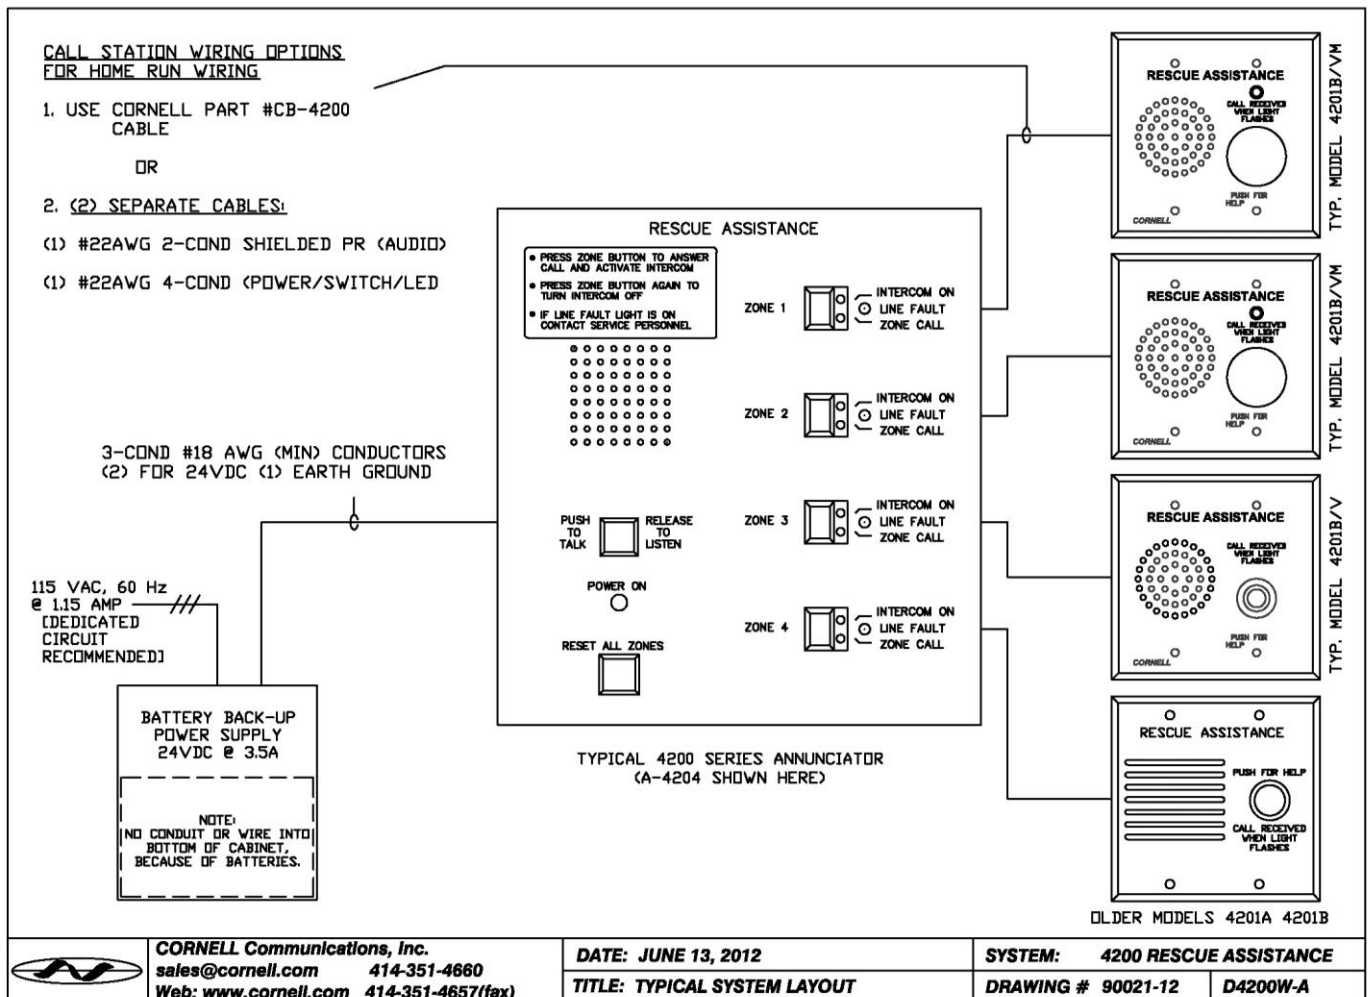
CALL STATION WIRING OPTIONS
FOR HOME RUN WIRING

1. USE CORNELL PART #CB-4200 CABLE

OR

2. (2) SEPARATE CABLES:

(1) #22AWG 2-COND SHIELDED PR (AUDIO)

(1) #22AWG 4-COND (POWER/SWITCH/LED

3-COND #18 AWG (MIN) CONDUCTORS
(2) FOR 24VDC (1) EARTH GROUND

115 VAC, 60 Hz
@ 1.15 AMP
[DEDICATED CIRCUIT RECOMMENDED]

BATTERY BACK-UP
POWER SUPPLY
24VDC @ 3.5A

NOTE:
NO CONDUIT OR WIRE INTO BOTTOM OF CABINET, BECAUSE OF BATTERIES.

RESCUE ASSISTANCE

• PRESS ZONE BUTTON TO ANSWER CALL AND ACTIVATE INTERCOM
• PRESS ZONE BUTTON AGAIN TO TURN INTERCOM OFF
• IF LINE FAULT LIGHT IS ON CONTACT SERVICE PERSONNEL

ZONE 1
INTERCOM ON
LINE FAULT
ZONE CALL

ZONE 2
INTERCOM ON
LINE FAULT
ZONE CALL

ZONE 3
INTERCOM ON
LINE FAULT
ZONE CALL

ZONE 4
INTERCOM ON
LINE FAULT
ZONE CALL

PUSH TO TALK
RELEASE TO LISTEN

POWER ON

RESET ALL ZONES

TYPICAL 4200 SERIES ANNUNCIATOR
(A-4204 SHOWN HERE)

RESCUE ASSISTANCE
CALL RECEIVED WHEN LIGHT FLASHES
PUSH FOR HELP
CORNELL
TYP. MODEL 4201B/VM

RESCUE ASSISTANCE
CALL RECEIVED WHEN LIGHT FLASHES
PUSH FOR HELP
CORNELL
TYP. MODEL 4201B/VM

RESCUE ASSISTANCE
CALL RECEIVED WHEN LIGHT FLASHES
PUSH FOR HELP
CORNELL
TYP. MODEL 4201B/V

RESCUE ASSISTANCE
PUSH FOR HELP
CALL RECEIVED WHEN LIGHT FLASHES

OLDER MODELS 4201A 4201B

| CORNELL Communications, Inc. sales@cornell.com 414-351-4660 Web: www.cornell.com 414-351-4657(fax) | DATE: JUNE 13, 2012 | SYSTEM: 4200 RESCUE ASSISTANCE | |
|---|---|---|---|
| | TITLE: TYPICAL SYSTEM LAYOUT | DRAWING # 90021-12 | D4200W-A |